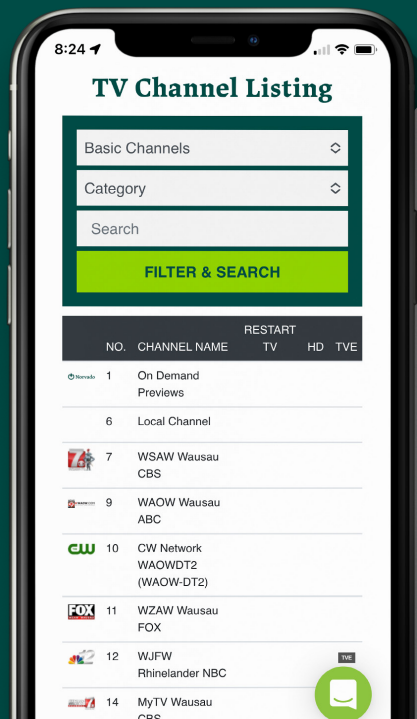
8:24

TV Channel Listing

Basic Channels

Category

Search

FILTER & SEARCH

| | NO. | CHANNEL NAME | RESTART TV | HD | TVE |
|---|---|---|---|---|---|
| Norvado | 1 | On Demand Previews | | | |
| | 6 | Local Channel | | | |
| 7 | 7 | WSAW Wausau CBS | | | |
| | 9 | WAOW Wausau ABC | | | |
| CW | 10 | CW Network WAOWDT2 (WAOW-DT2) | | | |
| FOX | 11 | WZAW Wausau FOX | | | |
| 12 | 12 | WJFW Rhinelander NBC | | | TVE |
| | 14 | MyTV Wausau CBS | | | |